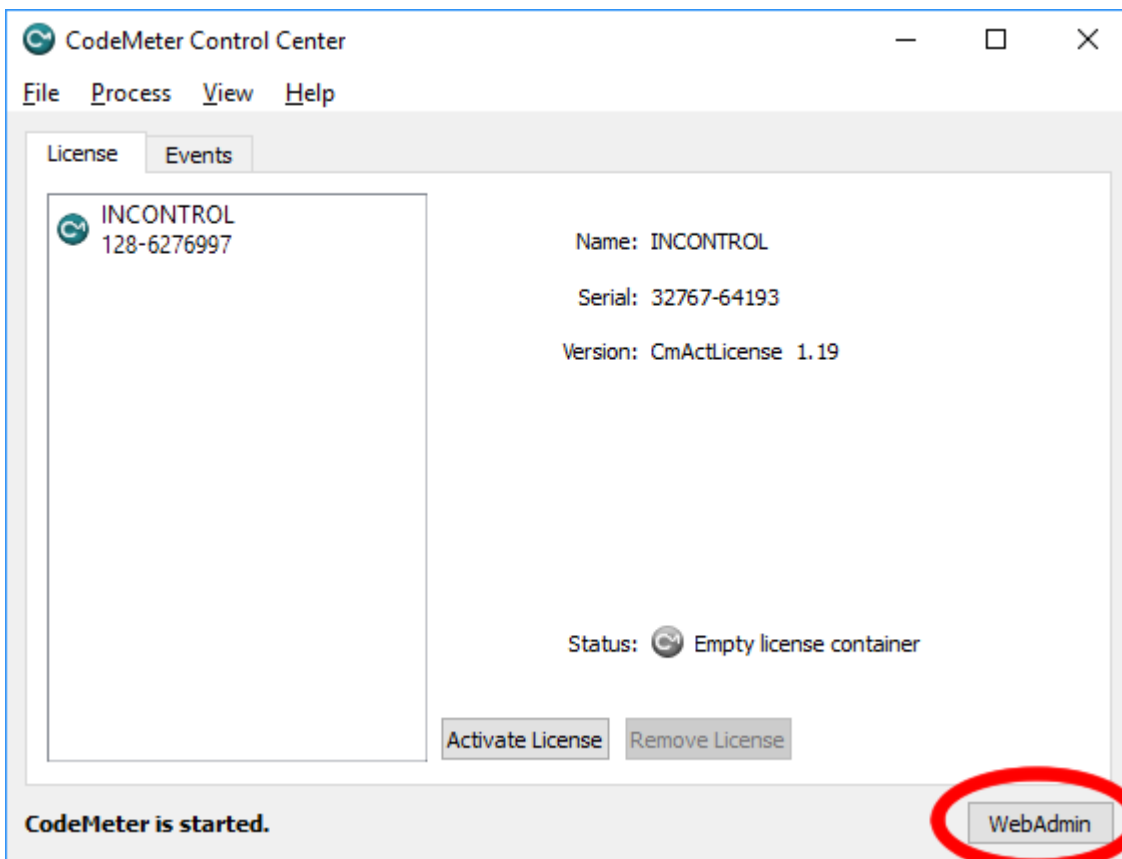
CodeMeter Control Center

File Process View Help

License Events

INCONTROL
128-6276997

Name: INCONTROL

Serial: 32767-64193

Version: CmActLicense 1.19

Status: Empty license container

Activate License Remove License

CodeMeter is started.

WebAdmin